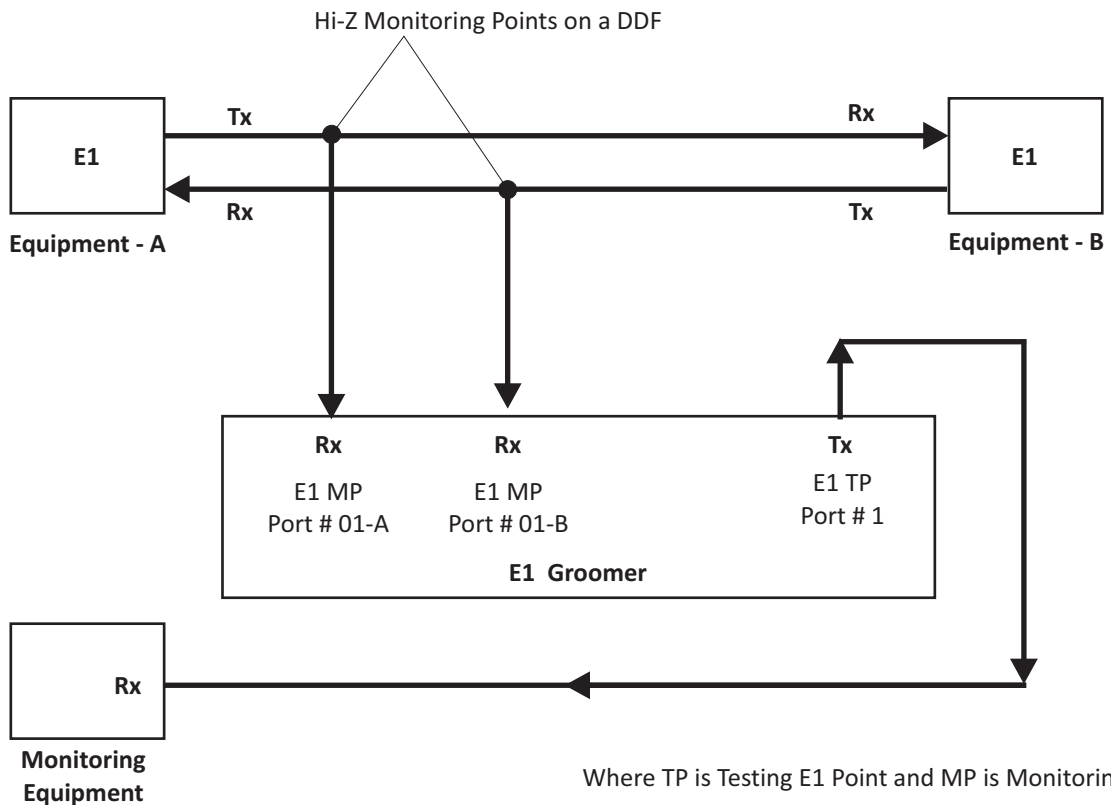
Hi-Z Monitoring Points on a DDF

Tx

Rx

E1

E1

Rx

Tx

Equipment - A

Equipment - B

Rx

E1 MP

Port # 01-A

Rx

E1 MP

Port # 01-B

Tx

E1 TP

Port # 1

E1 Groomer

Rx

Monitoring Equipment

Where TP is Testing E1 Point and MP is Monitorin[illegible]